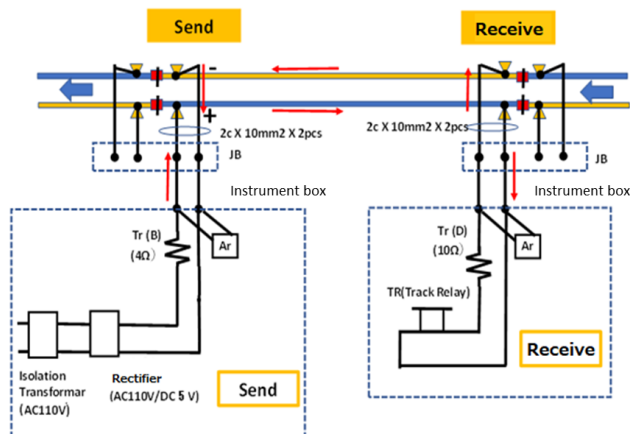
Send

Receive

-

+

2c X 10mm2 X 2pcs

2c X 10mm2 X 2pcs

JB

JB

Instrument box

Instrument box

Tr (B)
(4Ω)

Ar

Tr (D)
(10Ω)

Ar

TR(Track Relay)

Isolation Transformar (AC110V)

Rectifier (AC110V/DC 5 V)

Send

Receive